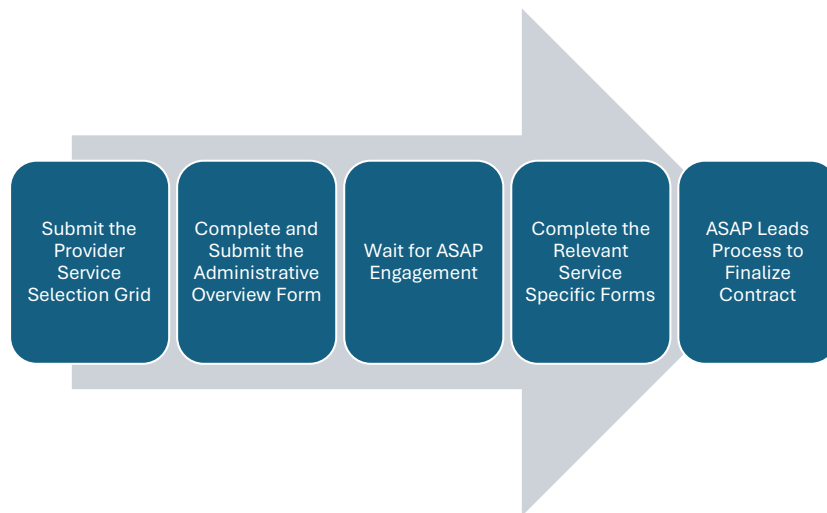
Submit the Provider Service Selection Grid

Complete and Submit the Administrative Overview Form

Wait for ASAP Engagement

Complete the Relevant Service Specific Forms

ASAP Leads Process to Finalize Contract